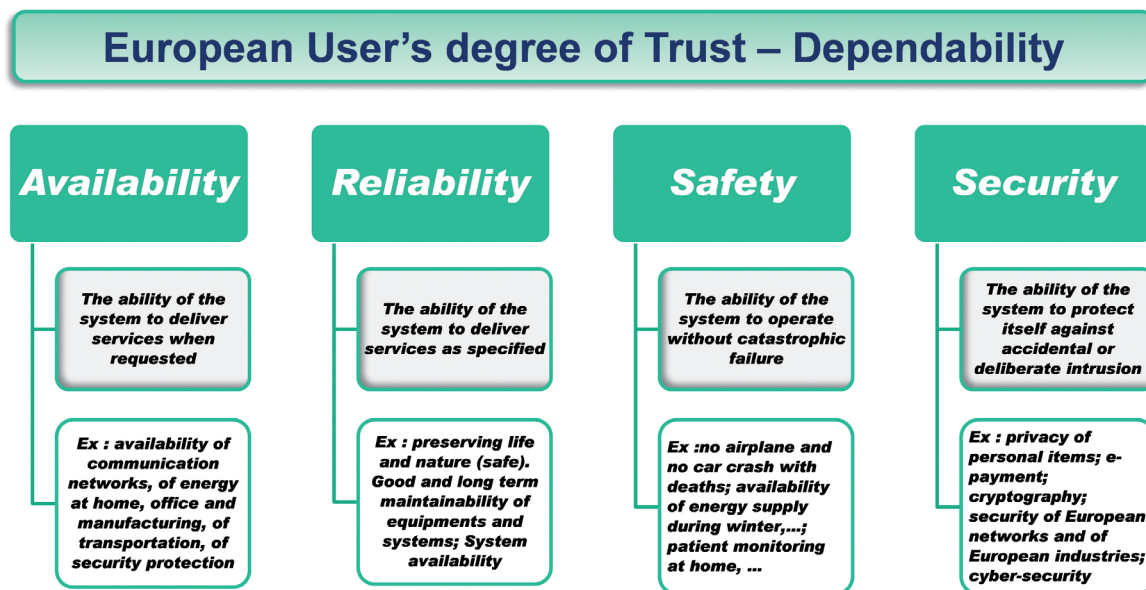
European User’s degree of Trust – Dependability

Availability

The ability of the system to deliver services when requested

Ex : availability of communication networks, of energy at home, office and manufacturing, of transportation, of security protection

Reliability

The ability of the system to deliver services as specified

Ex : preserving life and nature (safe). Good and long term maintainability of equipments and systems; System availability

Safety

The ability of the system to operate without catastrophic failure

Ex :no airplane and no car crash with deaths; availability of energy supply during winter,…; patient monitoring at home, …

Security

The ability of the system to protect itself against accidental or deliberate intrusion

Ex : privacy of personal items; e-payment; cryptography; security of European networks and of European industries; cyber-security